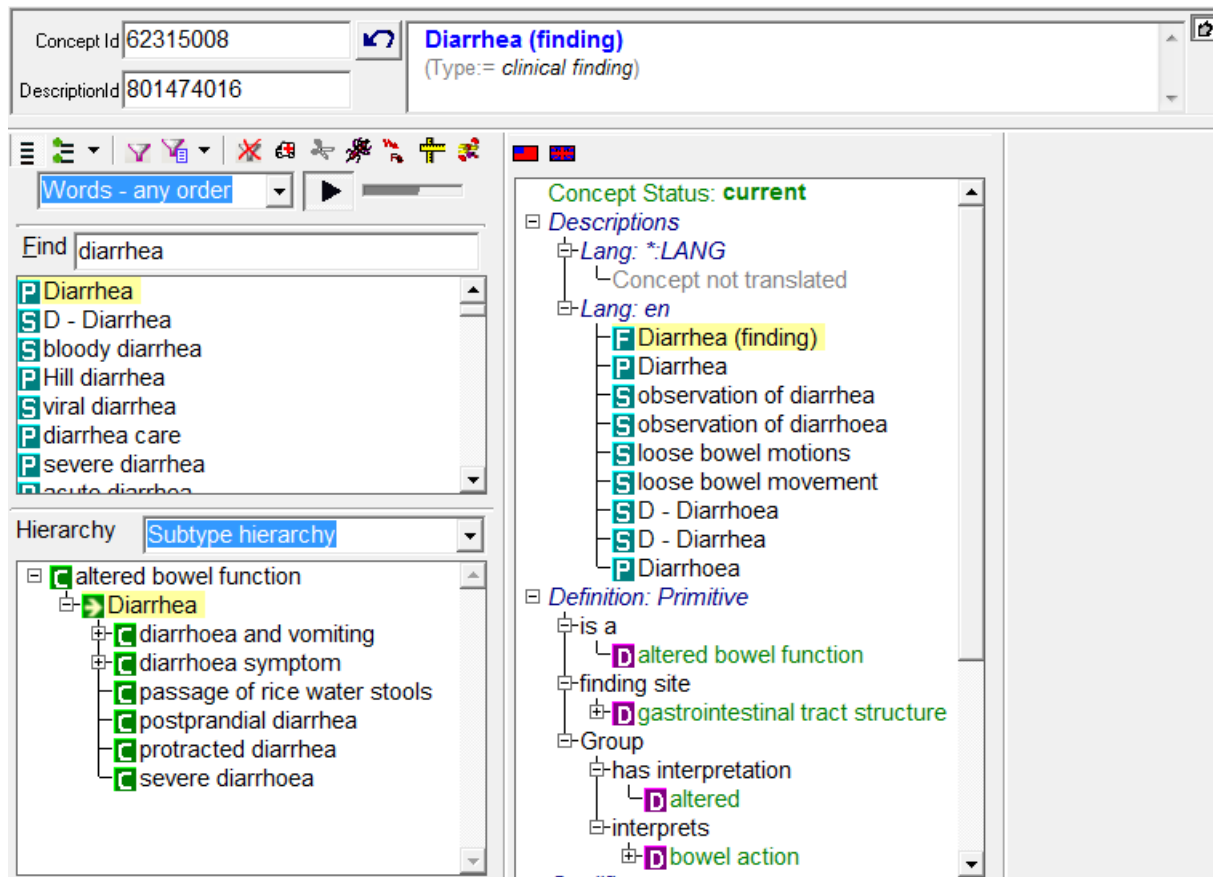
Concept Id 62315008
DescriptionId 801474016

Diarrhea (finding)
(Type:= clinical finding)

Words - any order

Find diarrhea

P Diarrhea
S D - Diarrhea
S bloody diarrhea
P Hill diarrhea
S viral diarrhea
P diarrhea care
P severe diarrhea
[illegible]

Hierarchy Subtype hierarchy

C altered bowel function
Diarrhea
C diarrhoea and vomiting
C diarrhoea symptom
C passage of rice water stools
C postprandial diarrhea
C protracted diarrhea
C severe diarrhoea

Concept Status: current
Descriptions
Lang: *:LANG
Concept not translated
Lang: en
F Diarrhea (finding)
P Diarrhea
S observation of diarrhea
S observation of diarrhoea
S loose bowel motions
S loose bowel movement
S D - Diarrhoea
S D - Diarrhea
P Diarrhoea
Definition: Primitive
is a
D altered bowel function
finding site
D gastrointestinal tract structure
Group
has interpretation
D altered
interprets
D bowel action